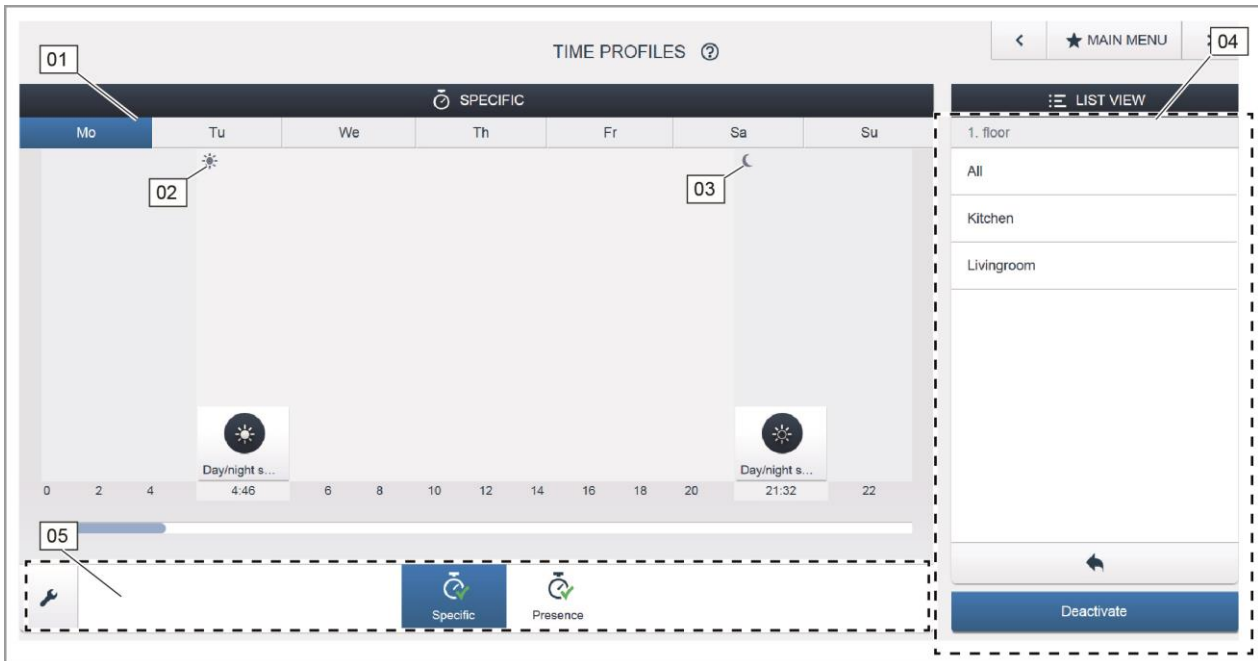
01

TIME PROFILES ⓘ

< ★ MAIN MENU

04

SPECIFIC

LIST VIEW

| Mo | Tu | We | Th | Fr | Sa | Su |
|---|---|---|---|---|---|---|

02

03

1. floor

All

Kitchen

Livingroom

Day/night s...

Day/night s...

0 2 4 4:46 6 8 10 12 14 16 18 20 21:32 22

05

Specific

Presence

Deactivate